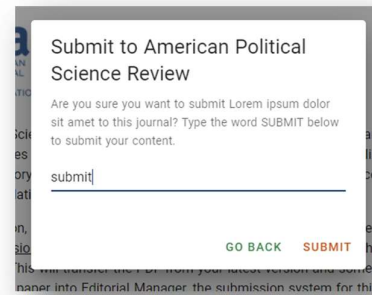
Submit to American Political Science Review

Are you sure you want to submit Lorem ipsum dolor sit amet to this journal? Type the word SUBMIT below to submit your content.

submit

GO BACK SUBMIT

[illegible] will transfer the PDF from your latest version and some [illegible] paper into Editorial Manager, the submission system for this